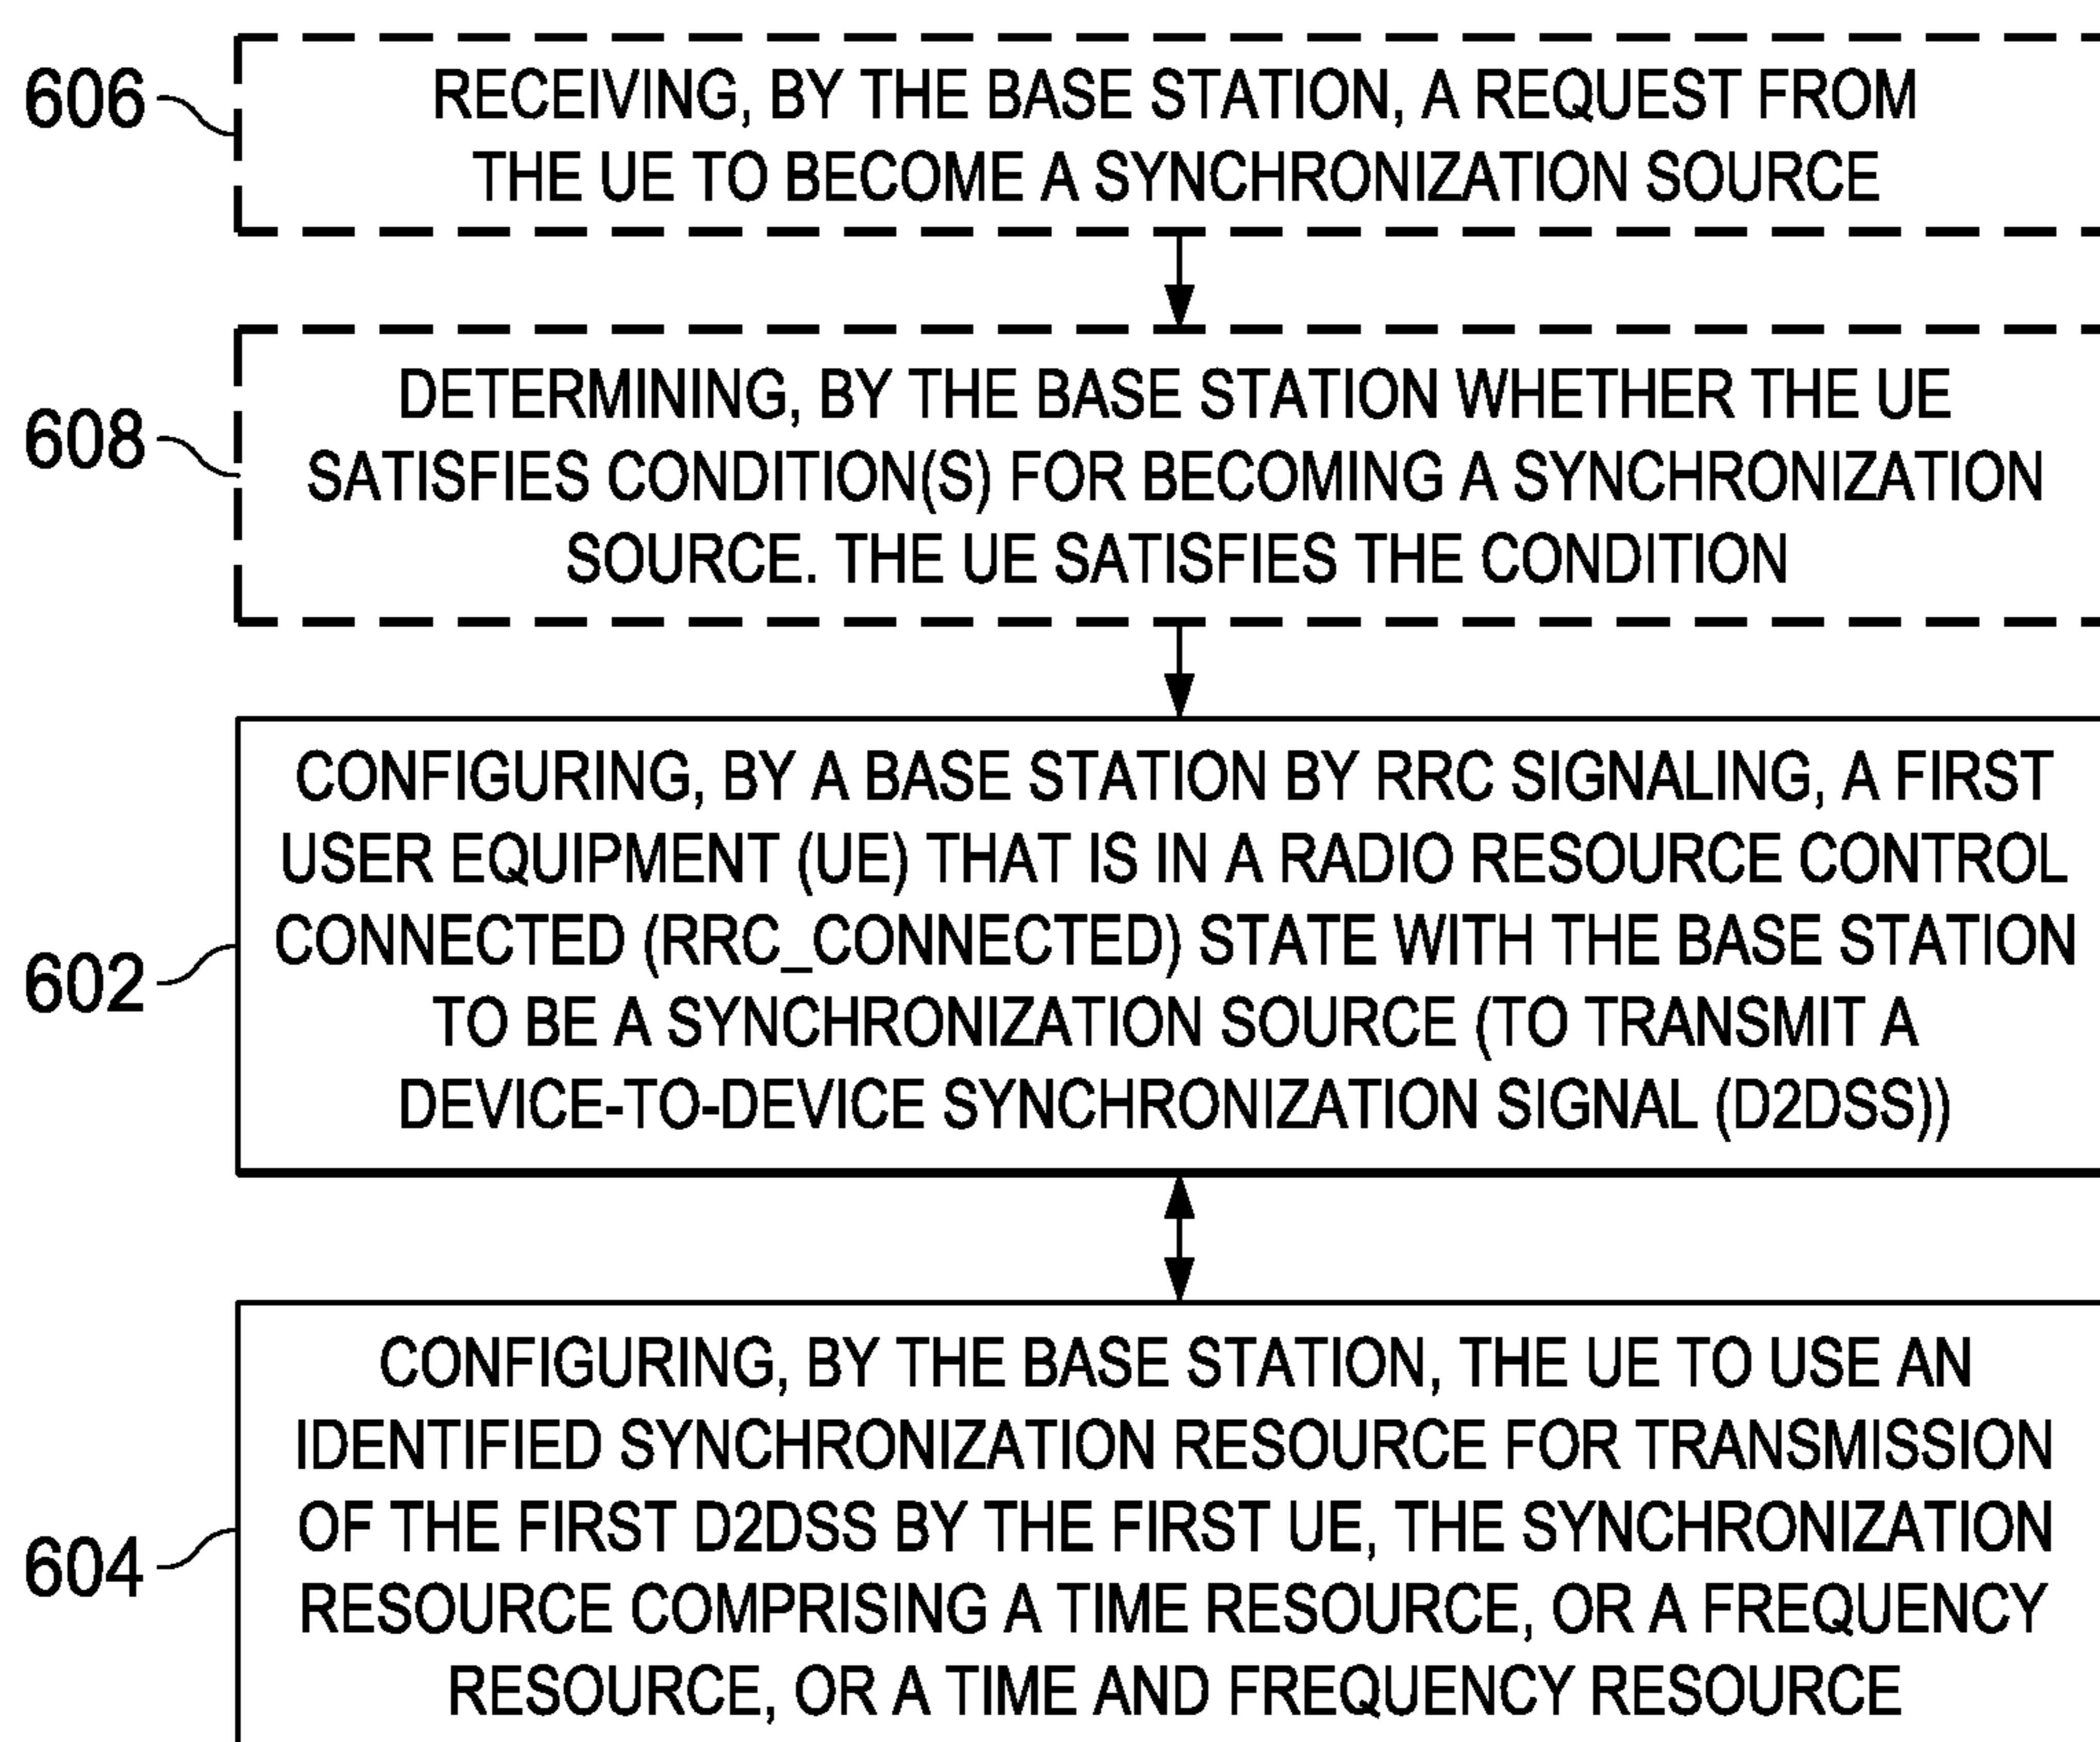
606

RECEIVING, BY THE BASE STATION, A REQUEST FROM THE UE TO BECOME A SYNCHRONIZATION SOURCE

608

DETERMINING, BY THE BASE STATION WHETHER THE UE SATISFIES CONDITION(S) FOR BECOMING A SYNCHRONIZATION SOURCE. THE UE SATISFIES THE CONDITION

602

CONFIGURING, BY A BASE STATION BY RRC SIGNALING, A FIRST USER EQUIPMENT (UE) THAT IS IN A RADIO RESOURCE CONTROL CONNECTED (RRC_CONNECTED) STATE WITH THE BASE STATION TO BE A SYNCHRONIZATION SOURCE (TO TRANSMIT A DEVICE-TO-DEVICE SYNCHRONIZATION SIGNAL (D2DSS))

604

CONFIGURING, BY THE BASE STATION, THE UE TO USE AN IDENTIFIED SYNCHRONIZATION RESOURCE FOR TRANSMISSION OF THE FIRST D2DSS BY THE FIRST UE, THE SYNCHRONIZATION RESOURCE COMPRISING A TIME RESOURCE, OR A FREQUENCY RESOURCE, OR A TIME AND FREQUENCY RESOURCE